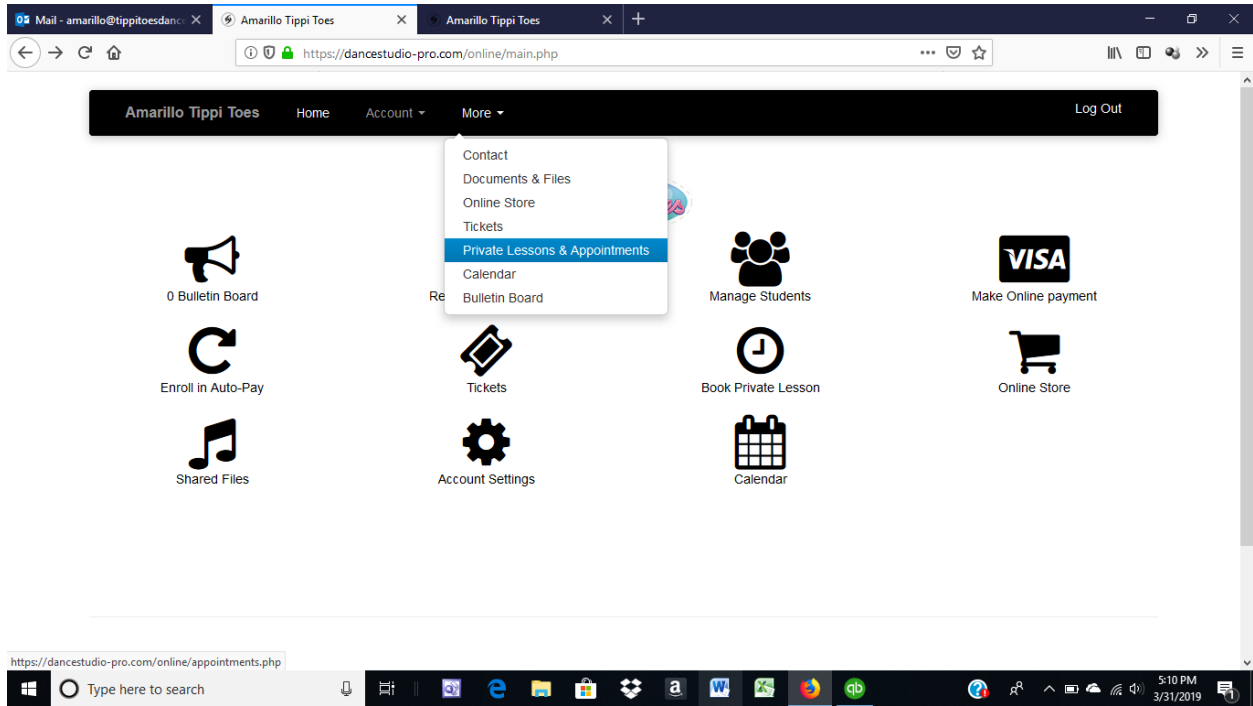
Mail - amarillo@tippitoesdanc
Amarillo Tippi Toes
Amarillo Tippi Toes

https://dancestudio-pro.com/online/main.php

Amarillo Tippi Toes Home Account More Log Out

Contact
Documents & Files
Online Store
Tickets
Private Lessons & Appointments
Calendar
Bulletin Board

VISA

0 Bulletin Board
Re
Manage Students
Make Online payment
Enroll in Auto-Pay
Tickets
Book Private Lesson
Online Store
Shared Files
Account Settings
Calendar

https://dancestudio-pro.com/online/appointments.php

Type here to search
5:10 PM
3/31/2019